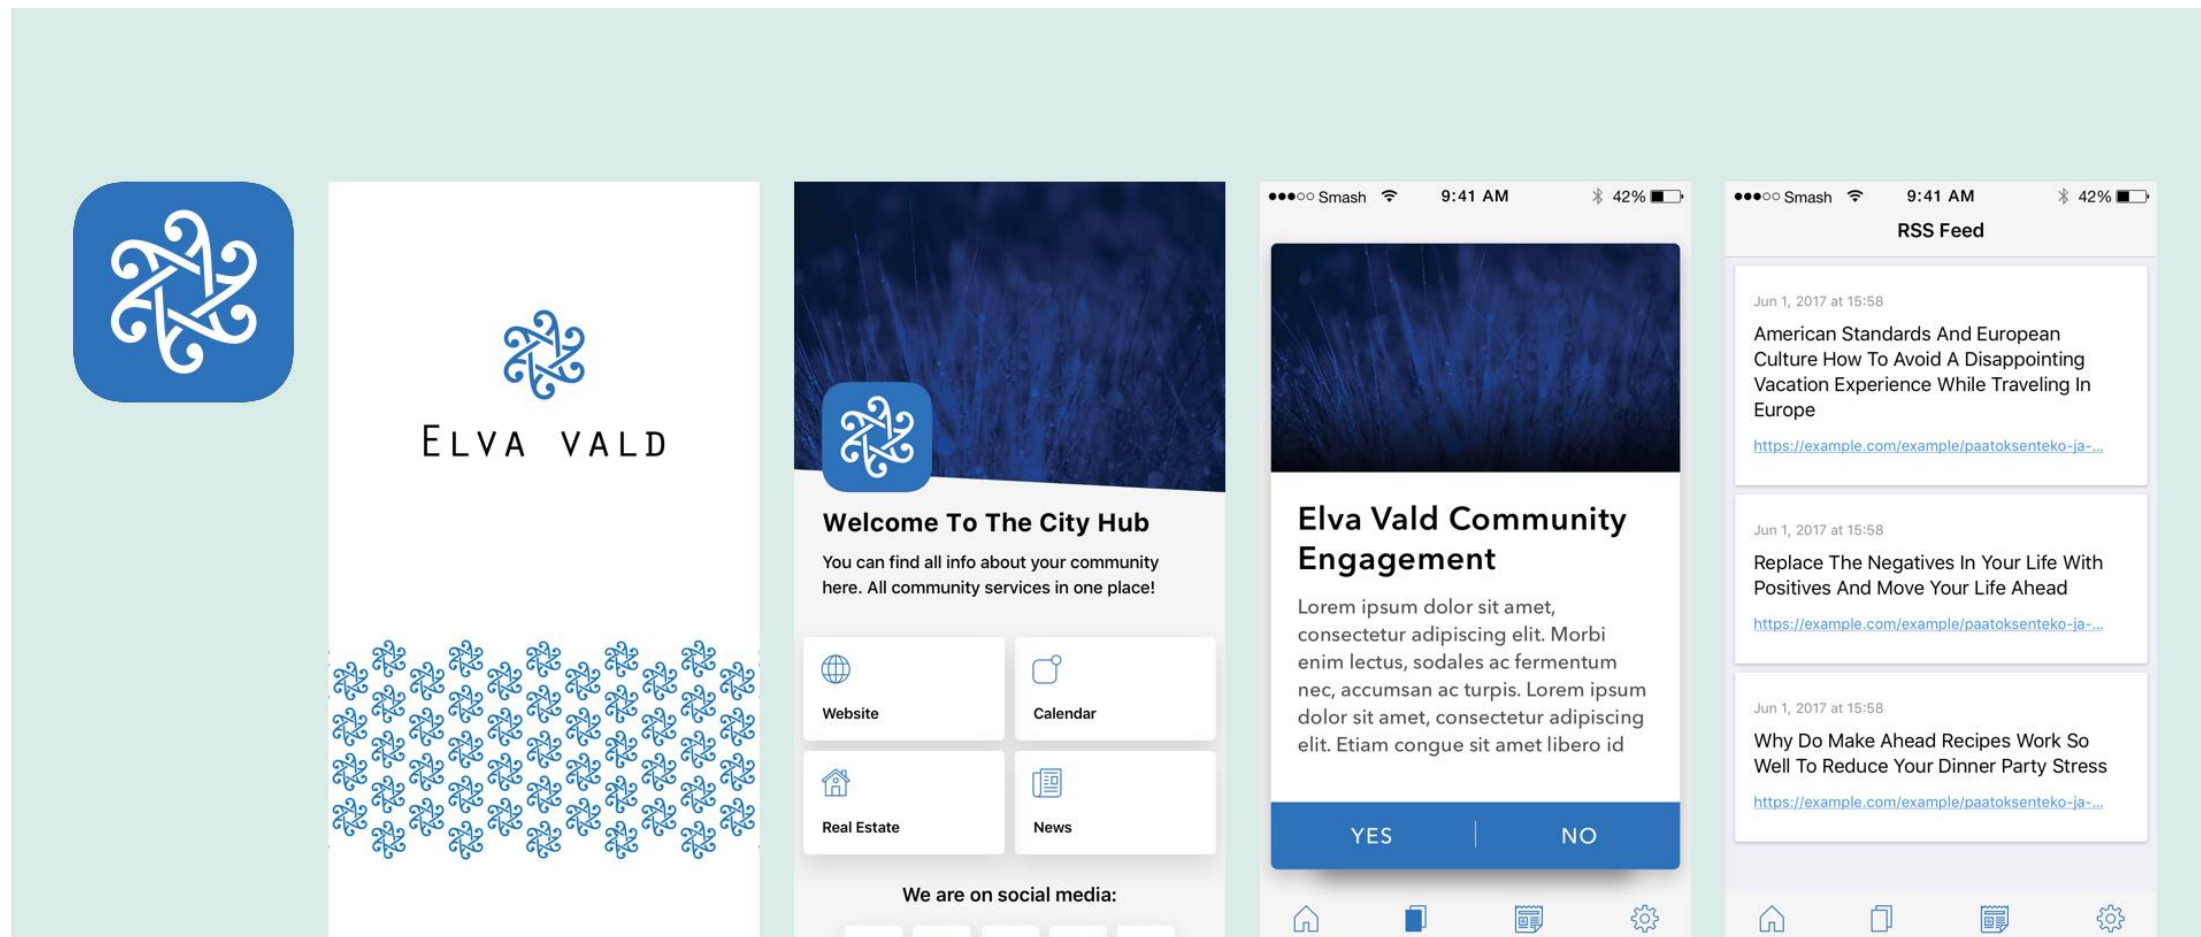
ELVA VALD

Welcome To The City Hub

You can find all info about your community here. All community services in one place!

Website

Calendar

Real Estate

News

We are on social media:

●●●○○ Smash 9:41 AM 42%

Elva Vald Community Engagement

Lorem ipsum dolor sit amet, consectetur adipiscing elit. Morbi enim lectus, sodales ac fermentum nec, accumsan ac turpis. Lorem ipsum dolor sit amet, consectetur adipiscing elit. Etiam congue sit amet libero id

YES

NO

●●●○○ Smash 9:41 AM 42%

RSS Feed

Jun 1, 2017 at 15:58

American Standards And European Culture How To Avoid A Disappointing Vacation Experience While Traveling In Europe

https://example.com/example/paatoksenteko-ja-...

Jun 1, 2017 at 15:58

Replace The Negatives In Your Life With Positives And Move Your Life Ahead

https://example.com/example/paatoksenteko-ja-...

Jun 1, 2017 at 15:58

Why Do Make Ahead Recipes Work So Well To Reduce Your Dinner Party Stress

https://example.com/example/paatoksenteko-ja-...